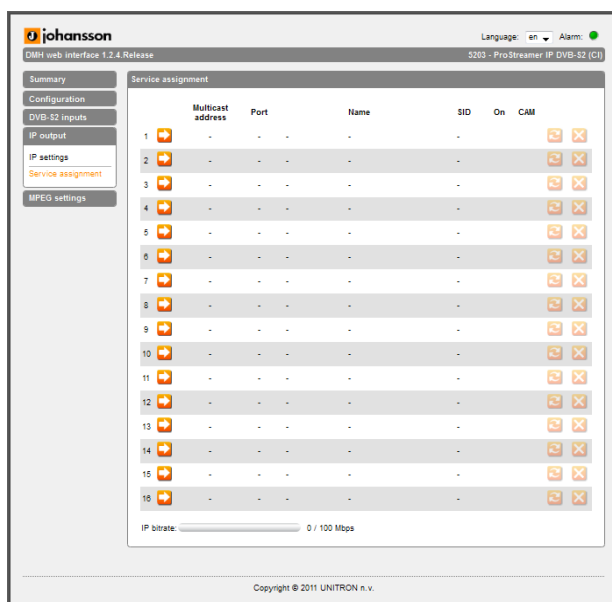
johansson

Language: en Alarm:

DMH web interface 1.2.4.Release

5203 - ProStreamer IP DVB-S2 (CI)

Summary
Configuration
DVB-S2 inputs
IP output
IP settings
Service assignment
MPEG settings

Service assignment

| | Multicast address | Port | | Name | SID | On | CAM |
|---|---|---|---|---|---|---|---|
| 1 | - | - | - | - | - | | |
| 2 | - | - | - | - | - | | |
| 3 | - | - | - | - | - | | |
| 4 | - | - | - | - | - | | |
| 5 | - | - | - | - | - | | |
| 6 | - | - | - | - | - | | |
| 7 | - | - | - | - | - | | |
| 8 | - | - | - | - | - | | |
| 9 | - | - | - | - | - | | |
| 10 | - | - | - | - | - | | |
| 11 | - | - | - | - | - | | |
| 12 | - | - | - | - | - | | |
| 13 | - | - | - | - | - | | |
| 14 | - | - | - | - | - | | |
| 15 | - | - | - | - | - | | |
| 16 | - | - | - | - | - | | |

IP bitrate: 0 / 100 Mbps

Copyright © 2011 UNITRON n.v.